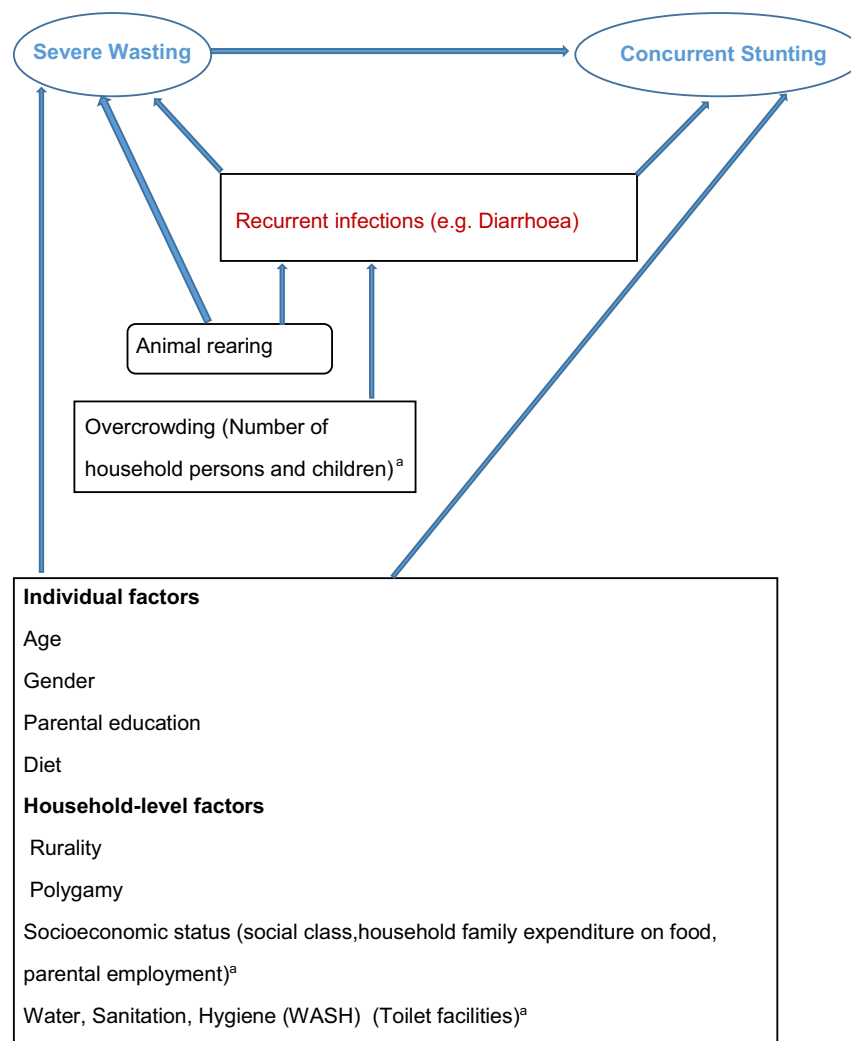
Severe Wasting

Concurrent Stunting

Recurrent infections (e.g. Diarrhoea)

Animal rearing

Overcrowding (Number of household persons and children)$^{a}$

**Individual factors**

Age

Gender

Parental education

Diet

**Household-level factors**

Rurality

Polygamy

Socioeconomic status (social class,household family expenditure on food, parental employment)$^{a}$

Water, Sanitation, Hygiene (WASH) (Toilet facilities)$^{a}$